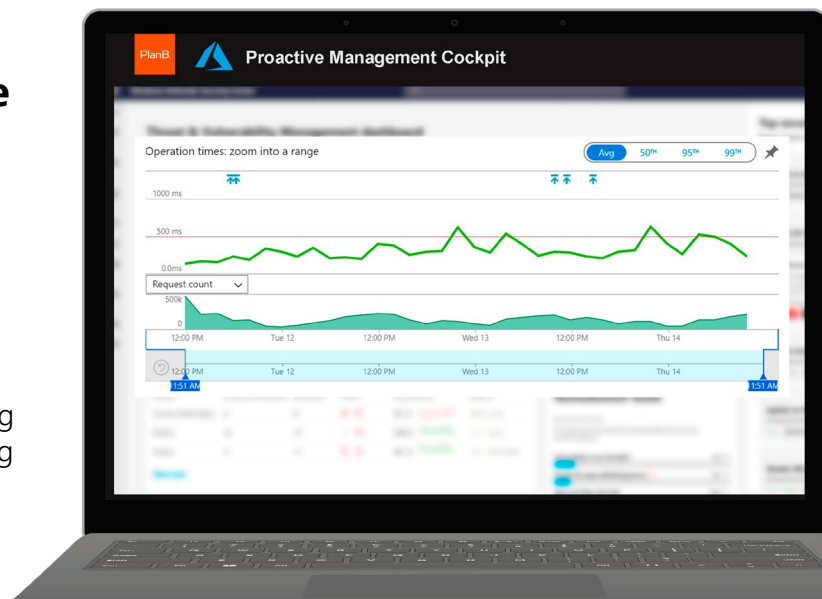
e

g
g

PlanB.

Proactive Management Cockpit

Operation times: zoom into a range

Avg 50TH 95TH 99TH

1000 ms

500 ms

0.0ms

Request count

500k

0

12:00 PM Tue 12 12:00 PM Wed 13 12:00 PM Thu 14

12:00 PM Tue 12 12:00 PM Wed 13 12:00 PM Thu 14

11:51 AM

11:51 AM